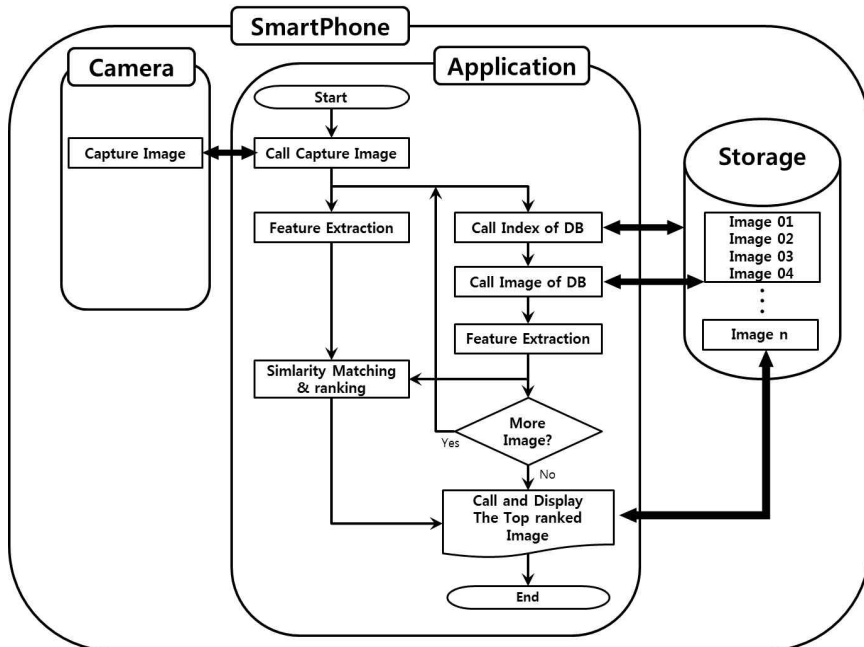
SmartPhone

Camera

Capture Image

Application

Start

Call Capture Image

Feature Extraction

Call Index of DB

Call Image of DB

Feature Extraction

Simlarity Matching & ranking

More Image?

Yes

No

Call and Display The Top ranked Image

End

Storage

Image 01
Image 02
Image 03
Image 04
⋮
Image n